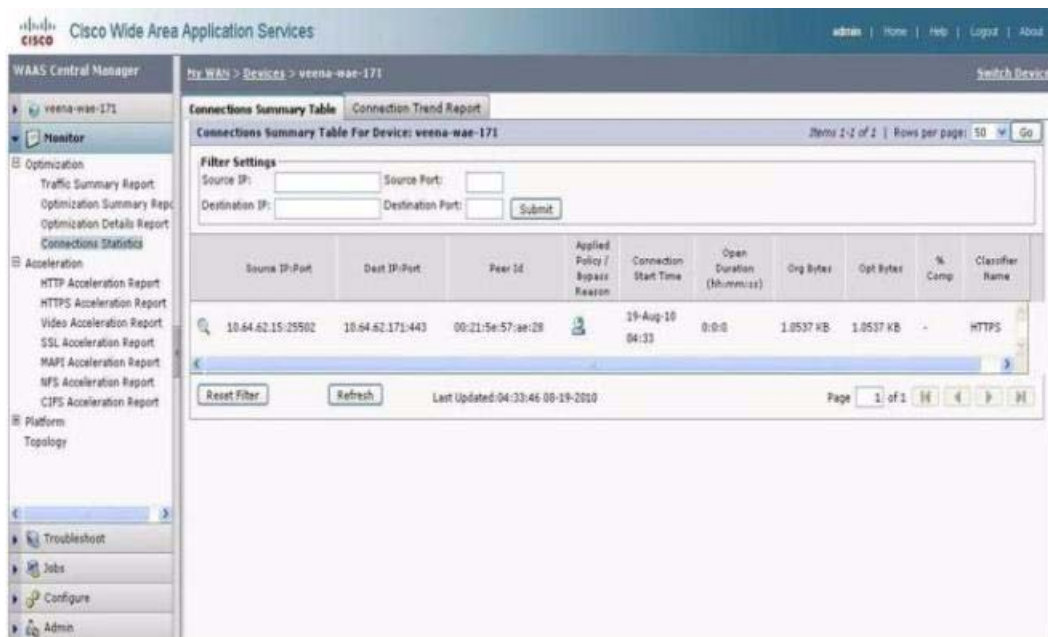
cisco Cisco Wide Area Application Services

admin | Home | Help | Logout | About

WAAS Central Manager

veena-wae-171

Monitor

Optimization
Traffic Summary Report
Optimization Summary Repc
Optimization Details Report
Connections Statistics
Acceleration
HTTP Acceleration Report
HTTPS Acceleration Report
Video Acceleration Report
SSL Acceleration Report
MAPI Acceleration Report
NFS Acceleration Report
CIFS Acceleration Report
Platform
Topology

Troubleshoot
Jobs
Configure
Admin

My WAN > Devices > veena-wae-171

Switch Device

Connections Summary Table | Connection Trend Report

Connections Summary Table For Device: veena-wae-171

Items 1-1 of 1 | Rows per page: 50 Go

Filter Settings
Source IP: Source Port:
Destination IP: Destination Port: Submit

| | Source IP:Port | Dest IP:Port | Peer Id | Applied Policy / Bypass Reason | Connection Start Time | Open Duration (hh:mm:ss) | Org Bytes | Opt Bytes | % Comp | Classifier Name |
|---|---|---|---|---|---|---|---|---|---|---|
| | 10.64.62.15:25502 | 10.64.62.171:443 | 00:21:5e:57:ae:28 | | 19-Aug-10 04:33 | 0:0:0 | 1.0537 KB | 1.0537 KB | - | HTTPS |

Reset Filter | Refresh | Last Updated:04:33:46 08-19-2010

Page 1 of 1